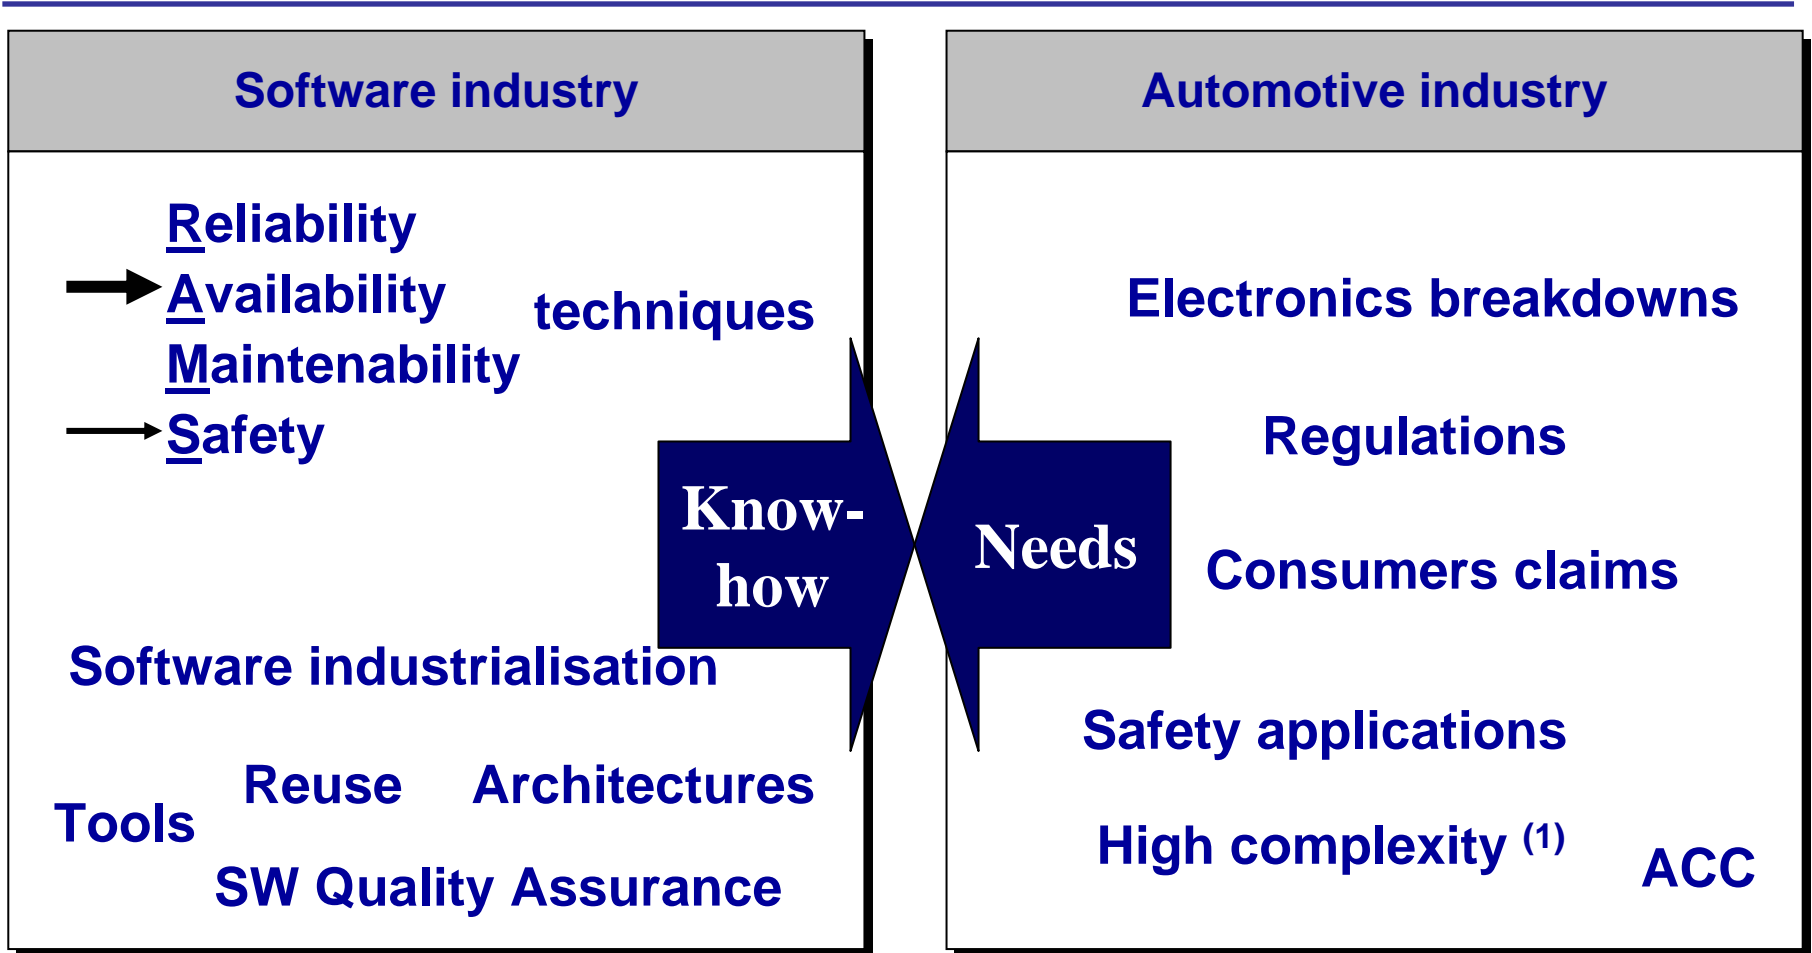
Software industry

Reliability
Availability
Maintenability
Safety

techniques

Software industrialisation

Tools
Reuse
Architectures
SW Quality Assurance

Know-how

Needs

Automotive industry

Electronics breakdowns

Regulations

Consumers claims

Safety applications

High complexity $^{(1)}$

ACC